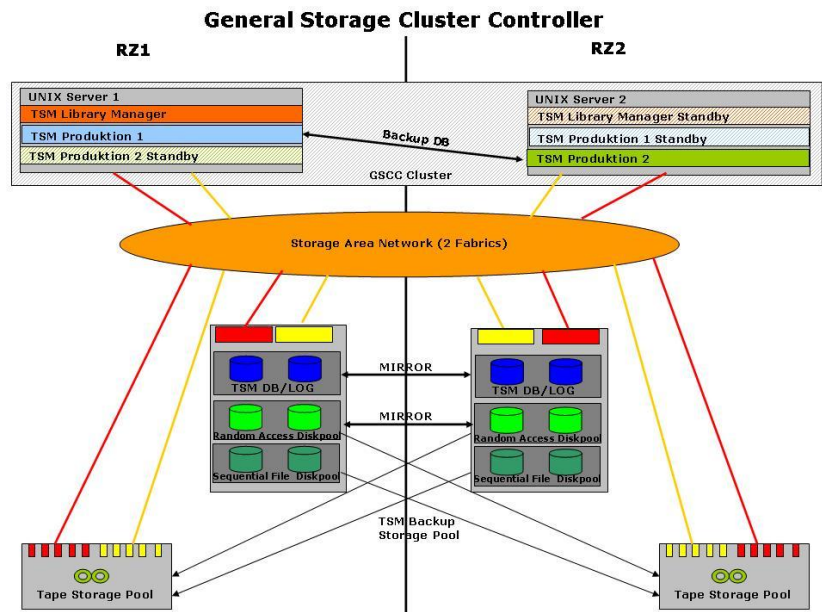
General Storage Cluster Controller

RZ1

RZ2

UNIX Server 1
TSM Library Manager
TSM Produktion 1
TSM Produktion 2 Standby

Backup DB

UNIX Server 2
TSM Library Manager Standby
TSM Produktion 1 Standby
TSM Produktion 2

GSCC Cluster

Storage Area Network (2 Fabrics)

TSM DB/LOG
Random Access Diskpool
Sequential File Diskpool

MIRROR
MIRROR

TSM DB/LOG
Random Access Diskpool
Sequential File Diskpool

TSM Backup Storage Pool

Tape Storage Pool

Tape Storage Pool